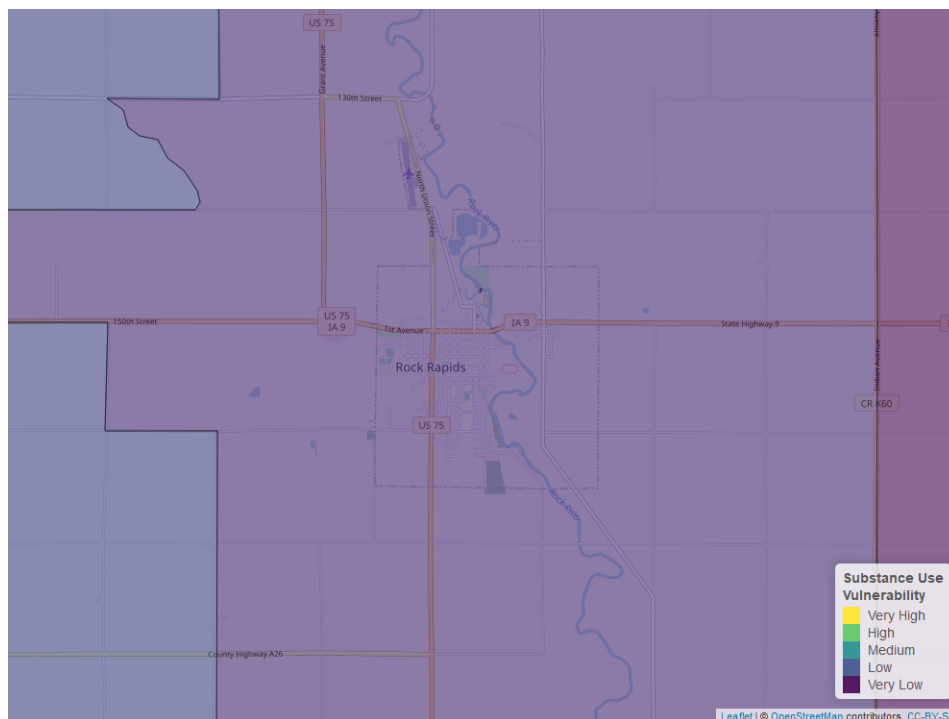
US 75
Grant Avenue
130th Street
North Union Street
Rock River
150th Street
US 75
IA 9
1st Avenue
IA 9
State Highway 9
Rock Rapids
US 75
Indian Avenue
CR K60
Rock River
County Highway A26

Substance Use Vulnerability
Very High
High
Medium
Low
Very Low

Leaflet | © OpenStreetMap contributors, CC-BY-S